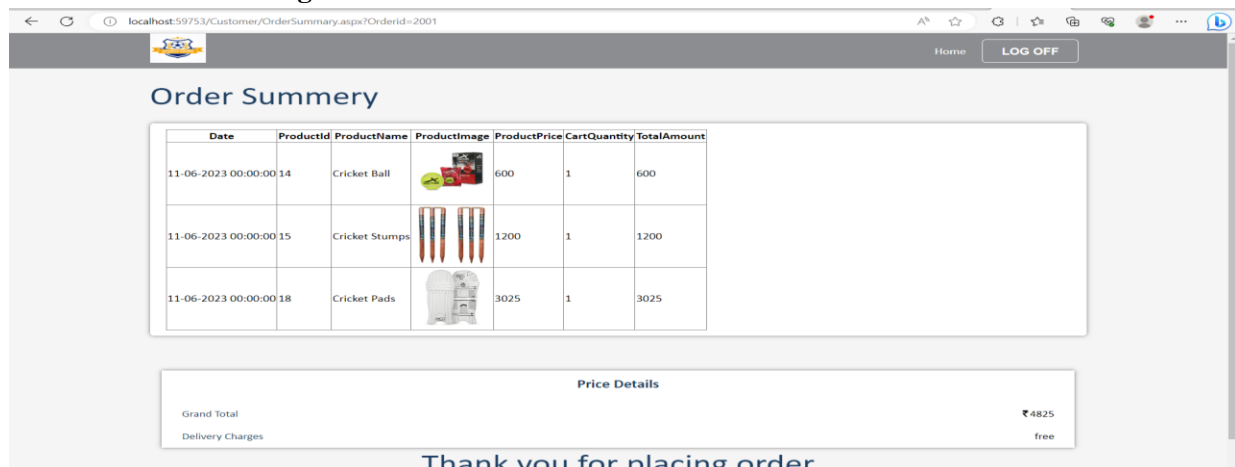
localhost:59753/Customer/OrderSummary.aspx?Orderid=2001

Home LOG OFF

Order Summery

| Date | ProductId | ProductName | ProductImage | ProductPrice | CartQuantity | TotalAmount |
|---|---|---|---|---|---|---|
| 11-06-2023 00:00:00 | 14 | Cricket Ball | | 600 | 1 | 600 |
| 11-06-2023 00:00:00 | 15 | Cricket Stumps | | 1200 | 1 | 1200 |
| 11-06-2023 00:00:00 | 18 | Cricket Pads | | 3025 | 1 | 3025 |

Price Details

Grand Total ₹4825

Delivery Charges free

Thank you for placing order